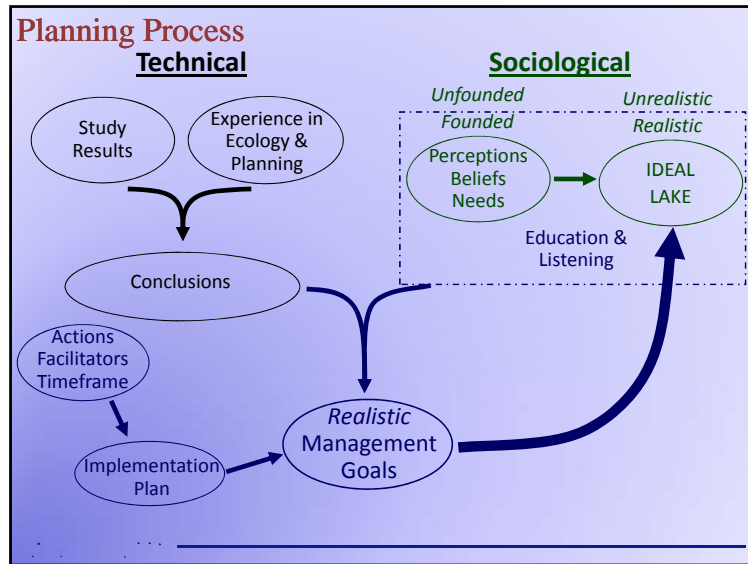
Planning Process

Technical

Sociological

Study Results

Experience in Ecology & Planning

Unfounded
Founded

Unrealistic
Realistic

Perceptions Beliefs Needs

IDEAL LAKE

Education & Listening

Conclusions

Actions Facilitators Timeframe

Implementation Plan

Realistic Management Goals